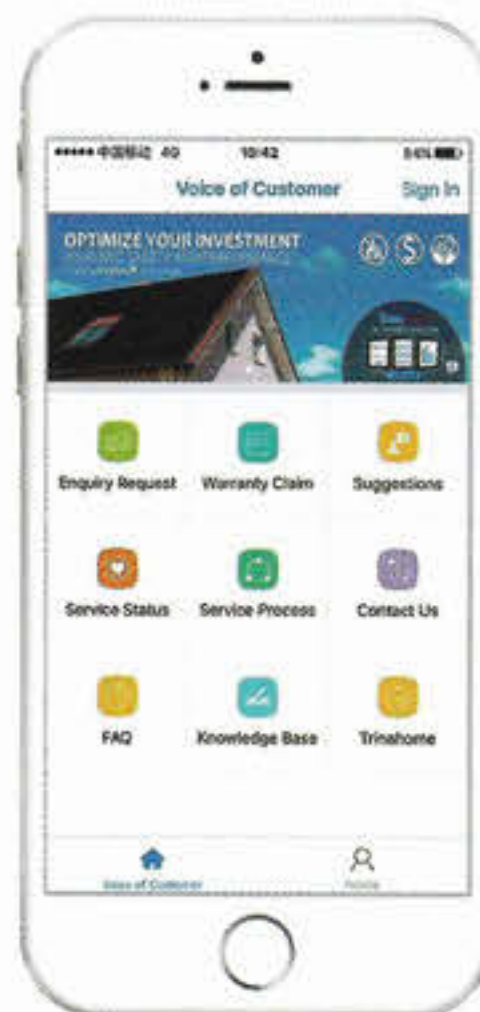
••••• 中国移动 4G 10:42 84%

Voice of Customer Sign In

OPTIMIZE YOUR INVESTMENT

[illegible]

Enquiry Request

Warranty Claim

Suggestions

Service Status

Service Process

Contact Us

FAQ

Knowledge Base

Trinahome

Voice of Customer

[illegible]